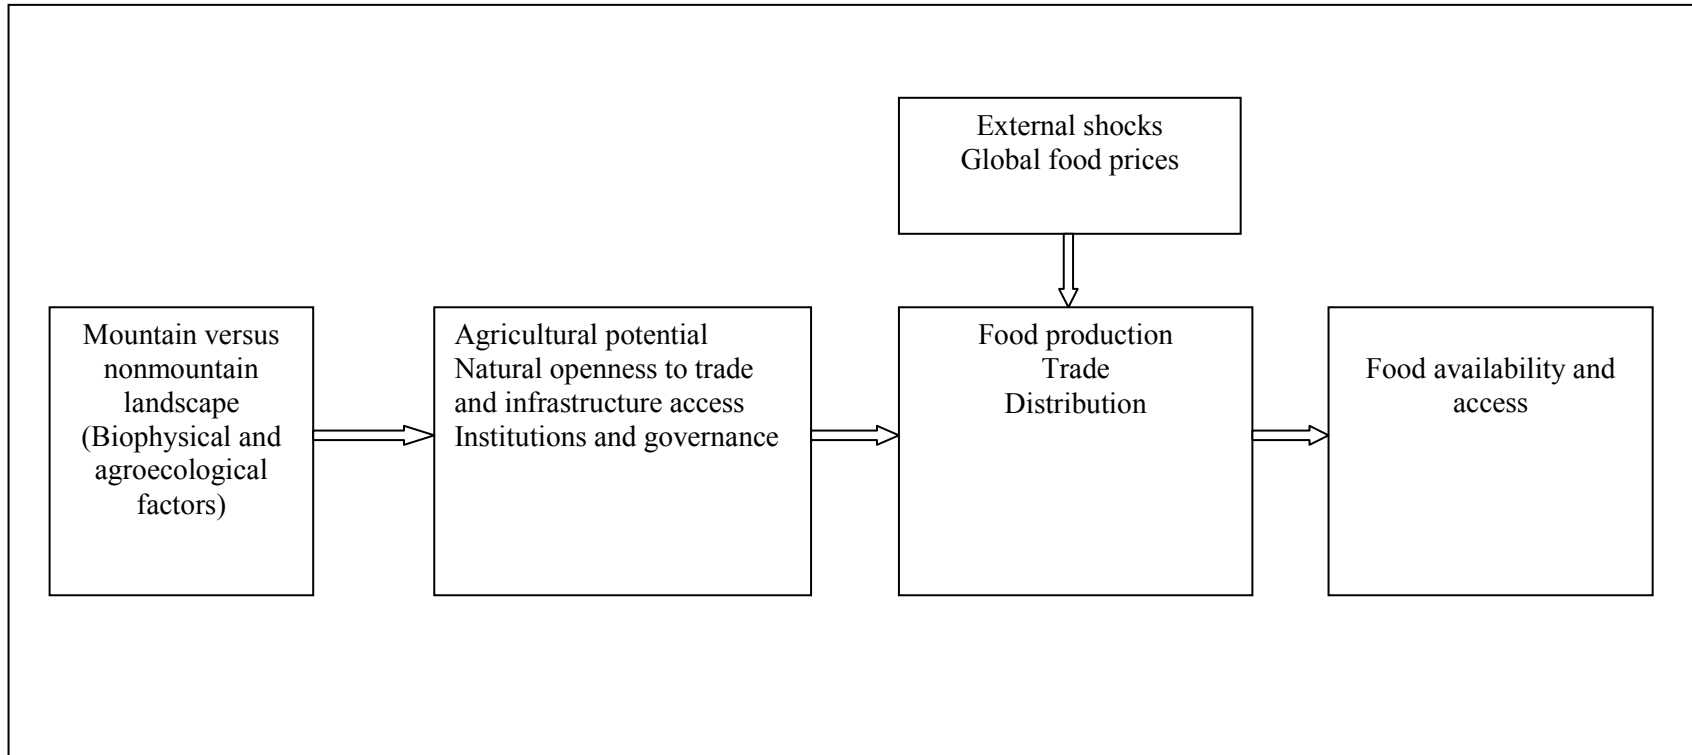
External shocks
Global food prices

Mountain versus nonmountain landscape (Biophysical and agroecological factors)

Agricultural potential
Natural openness to trade and infrastructure access
Institutions and governance

Food production
Trade
Distribution

Food availability and access